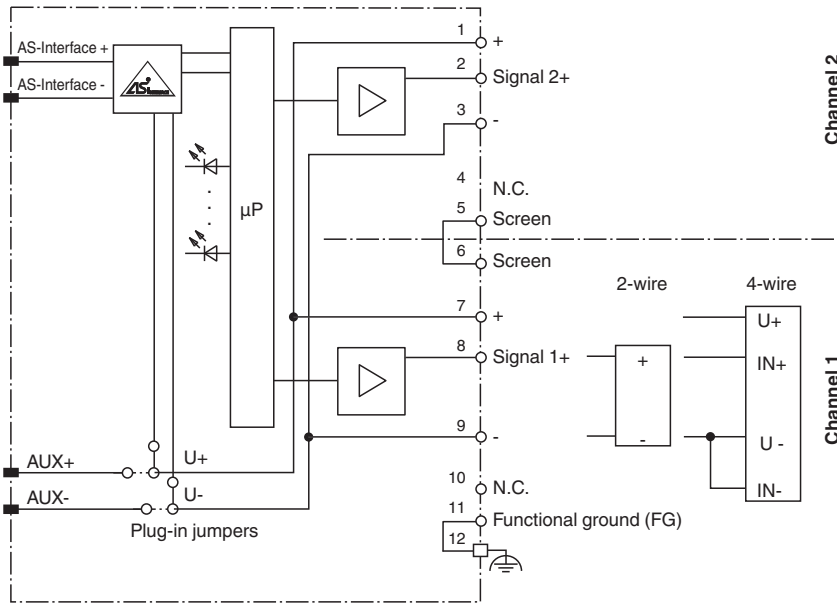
AS-Interface +
AS-Interface -
µP
1 +
2 Signal 2+
3 -
4 N.C.
5 Screen
6 Screen
7 +
8 Signal 1+
9 -
10 N.C.
11 Functional ground (FG)
12
AUX+
AUX-
U+
U-
Plug-in jumpers
2-wire
+
-
4-wire
U+
IN+
U -
IN-
Channel 2
Channel 1